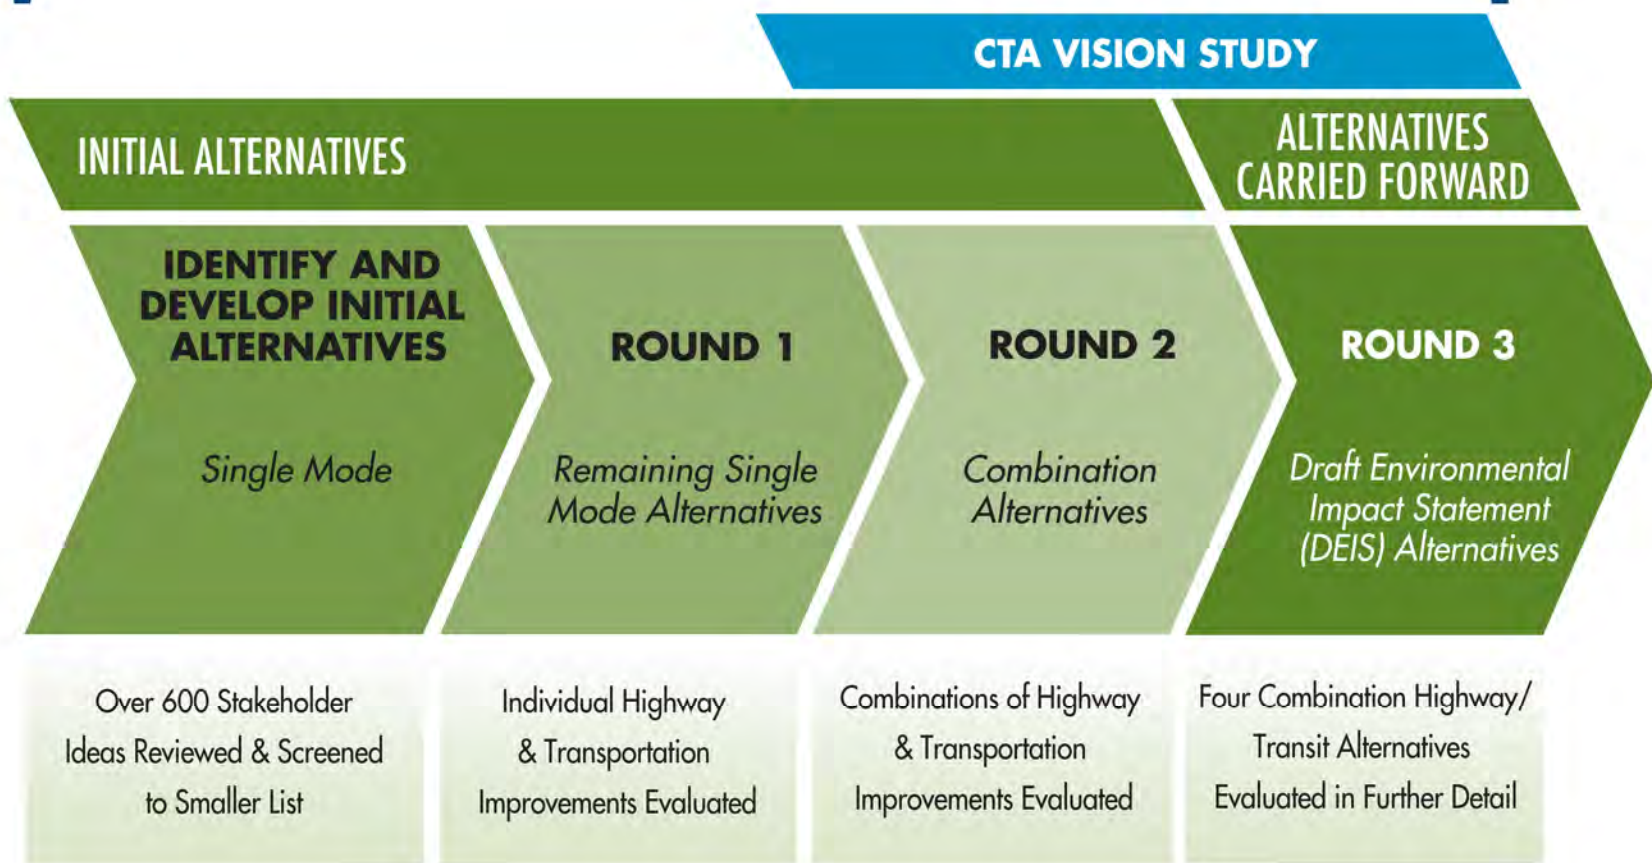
CTA VISION STUDY

INITIAL ALTERNATIVES

ALTERNATIVES CARRIED FORWARD

IDENTIFY AND DEVELOP INITIAL ALTERNATIVES

Single Mode

ROUND 1

Remaining Single Mode Alternatives

ROUND 2

Combination Alternatives

ROUND 3

Draft Environmental Impact Statement (DEIS) Alternatives

Over 600 Stakeholder Ideas Reviewed & Screened to Smaller List

Individual Highway & Transportation Improvements Evaluated

Combinations of Highway & Transportation Improvements Evaluated

Four Combination Highway/ Transit Alternatives Evaluated in Further Detail